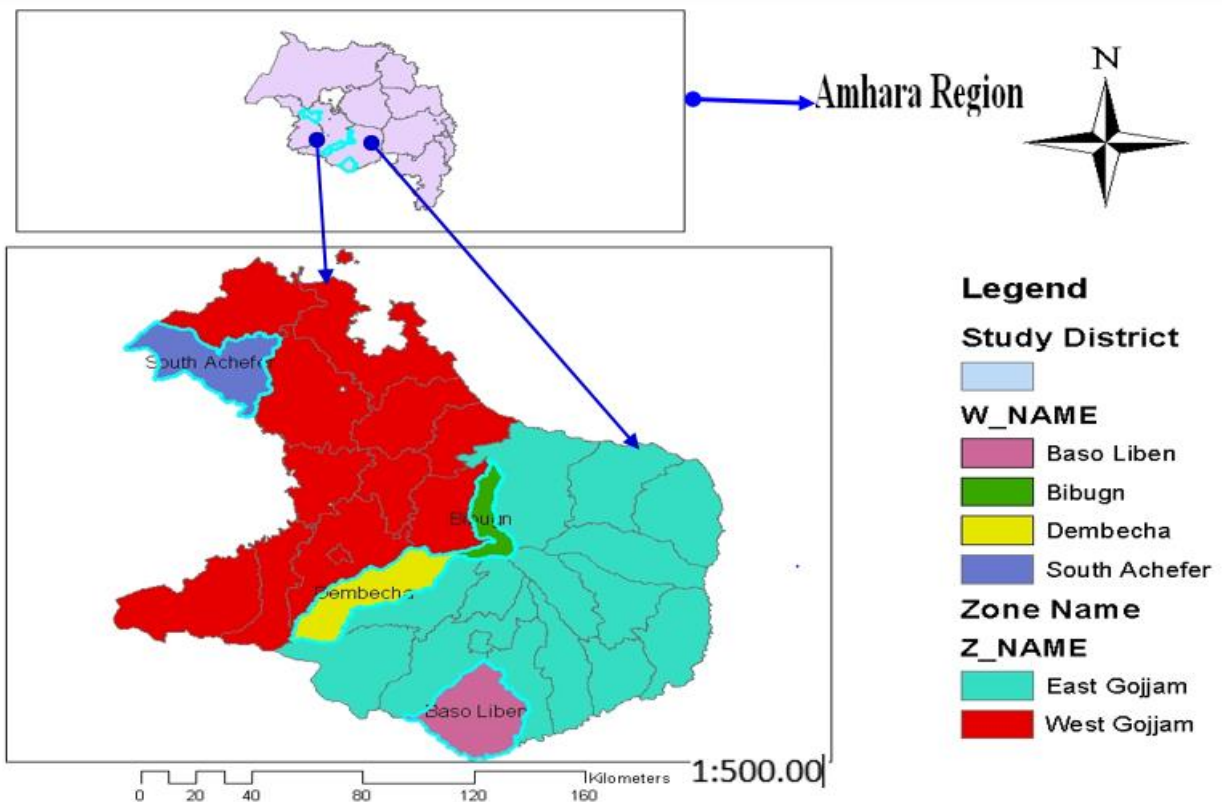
Amhara Region

N

South Achefer

Bibugn

Dembecha

Baso Liben

Legend

Study District

W_NAME

Baso Liben

Bibugn

Dembecha

South Achefer

Zone Name

Z_NAME

East Gojjam

West Gojjam

0 20 40 80 120 160 Kilometers

1:500.00